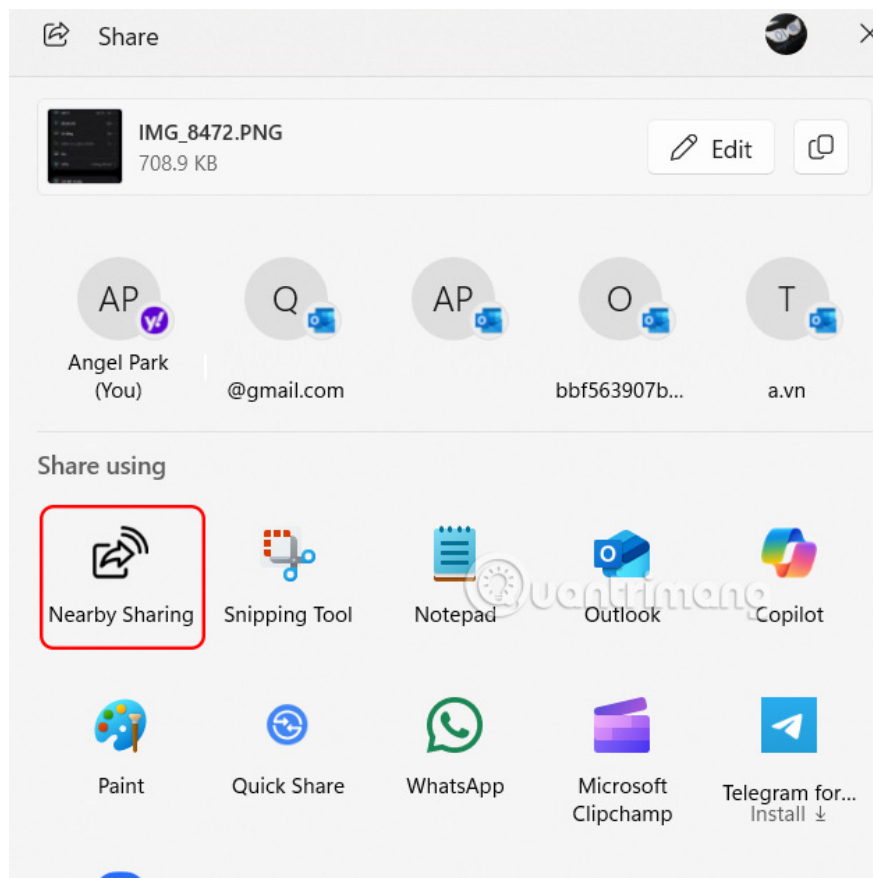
Share

IMG_8472.PNG
708.9 KB

Edit

AP
Angel Park (You)

Q
@gmail.com

AP

O
bbf563907b...

T
a.vn

Share using

Nearby Sharing

Snipping Tool

Notepad

Outlook

Copilot

Paint

Quick Share

WhatsApp

Microsoft Clipchamp

Telegram for...
Install

quantrimang